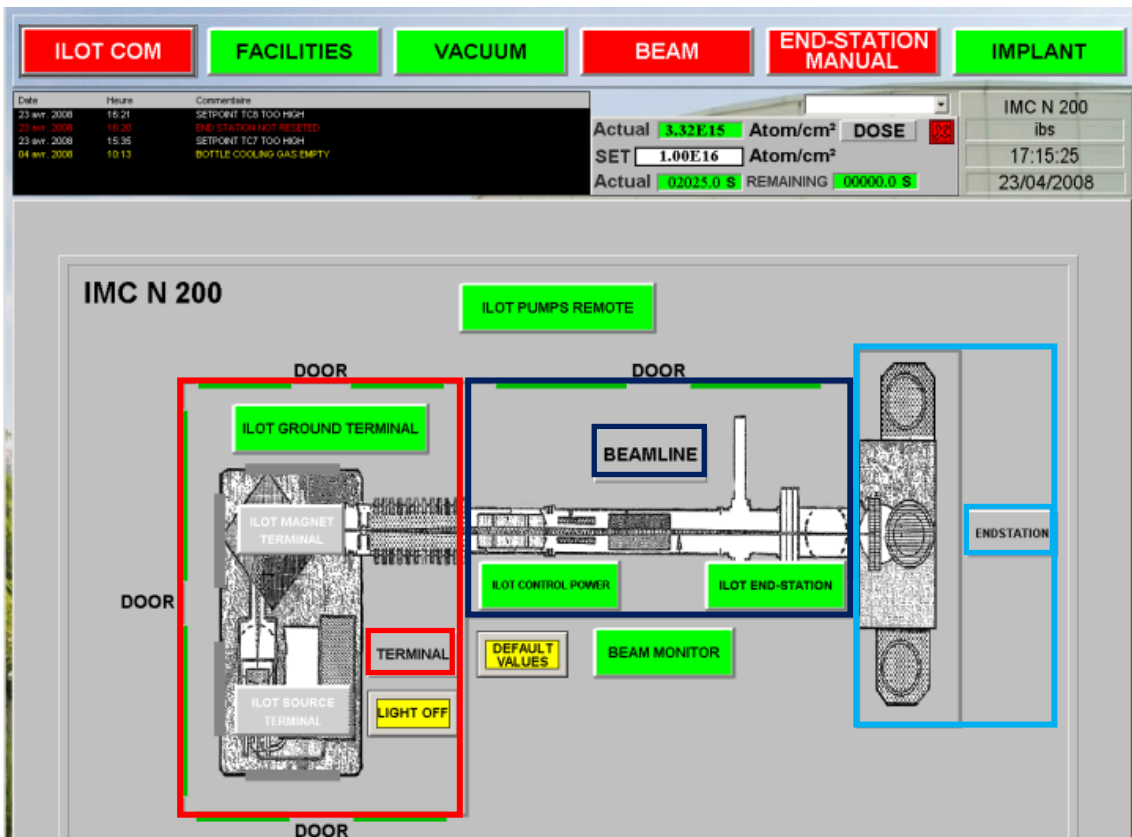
ILOT COM FACILITIES VACUUM BEAM END-STATION MANUAL IMPLANT

| Date | Heure | Commentaire |
|---|---|---|
| 23 avr. 2008 | 16:21 | SETPOINT TC8 TOO HIGH |
| 23 avr. 2008 | 16:20 | END STATION NOT RESETED |
| 23 avr. 2008 | 15:35 | SETPOINT TC7 TOO HIGH |
| 04 avr. 2008 | 10:13 | BOTTLE COOLING GAS EMPTY |

Actual 3.32E15 Atom/cm² DOSE
SET 1.00E16 Atom/cm²
Actual 02025.0 S REMAINING 00000.0 S

IMC N 200
ibs
17:15:25
23/04/2008

IMC N 200

ILOT PUMPS REMOTE

DOOR

DOOR

ILOT GROUND TERMINAL

BEAMLINE

ILOT MAGNET TERMINAL

ENDSTATION

ILOT CONTROL POWER

ILOT END-STATION

DOOR

TERMINAL

DEFAULT VALUES

BEAM MONITOR

ILOT SOURCE TERMINAL

LIGHT OFF

DOOR